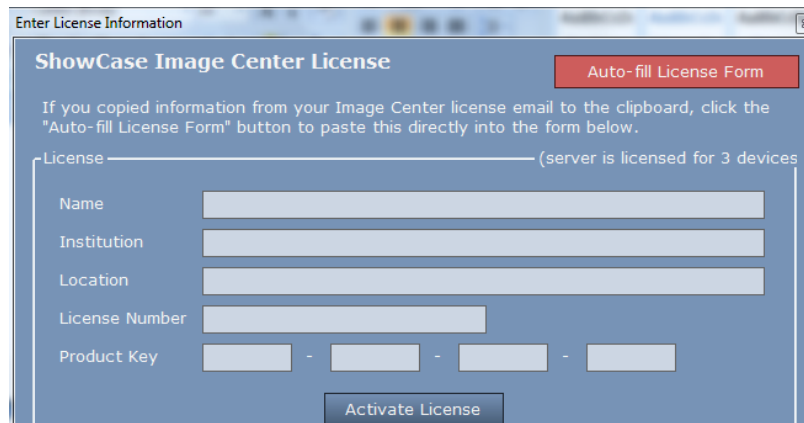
Enter License Information

ShowCase Image Center License

Auto-fill License Form

If you copied information from your Image Center license email to the clipboard, click the "Auto-fill License Form" button to paste this directly into the form below.

License

(server is licensed for 3 devices

Name

Institution

Location

License Number

Product Key

-

-

-

Activate License